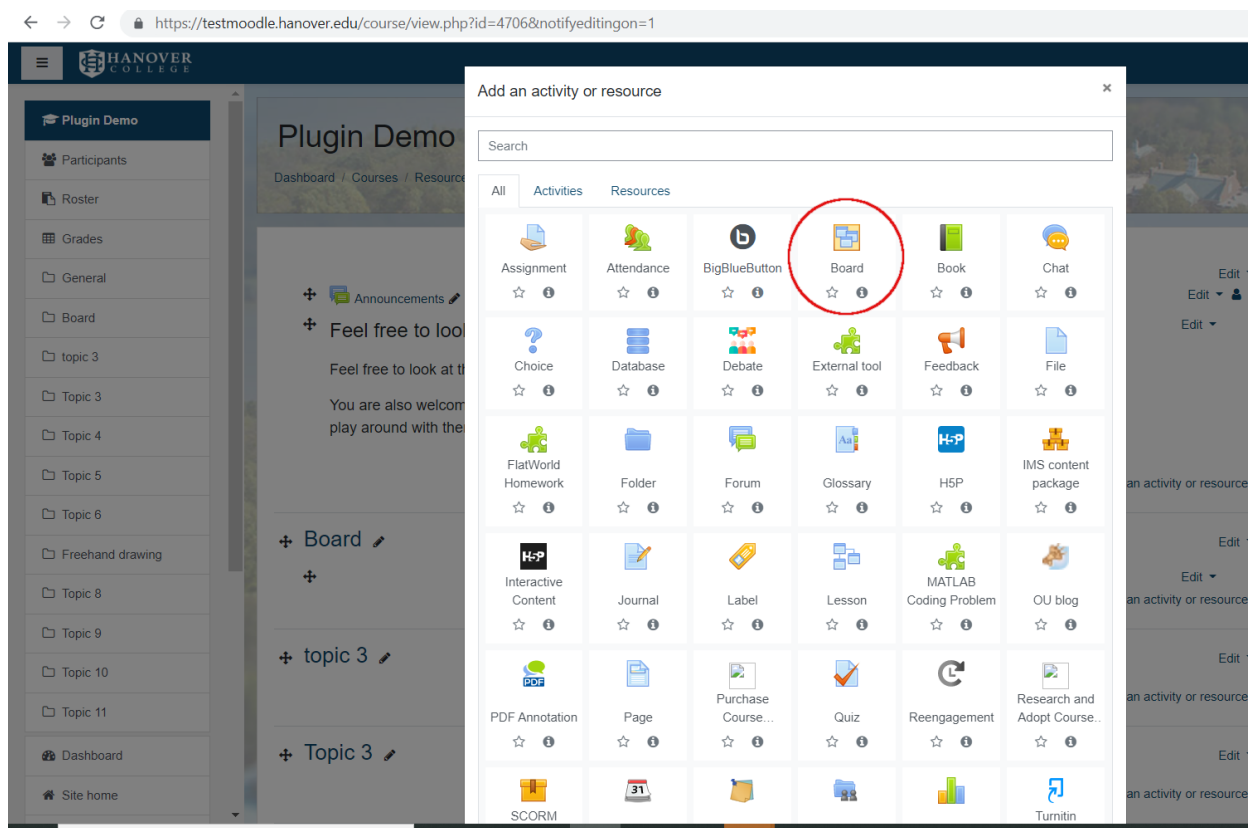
https://testmoodle.hanover.edu/course/view.php?id=4706&notifyeditingon=1

HANOVER COLLEGE

Plugin Demo
Participants
Roster
Grades
General
Board
topic 3
Topic 3
Topic 4
Topic 5
Topic 6
Freehand drawing
Topic 8
Topic 9
Topic 10
Topic 11
Dashboard
Site home

Plugin Demo
Dashboard / Courses / Resource

Announcements
Feel free to look
Feel free to look at th
You are also welcom
play around with the

Board
topic 3
Topic 3

Edit
Edit
Edit
an activity or resource
Edit
Edit
an activity or resource
Edit
an activity or resource
Edit
an activity or resource

Add an activity or resource
×
Search
All Activities Resources

| Assignment | Attendance | BigBlueButton | Board | Book | Chat |
|---|---|---|---|---|---|
| Choice | Database | Debate | External tool | Feedback | File |
| FlatWorld Homework | Folder | Forum | Glossary | H5P | IMS content package |
| Interactive Content | Journal | Label | Lesson | MATLAB Coding Problem | OU blog |
| PDF Annotation | Page | Purchase Course... | Quiz | Reengagement | Research and Adopt Course.. |
| SCORM | | | | | Turnitin |